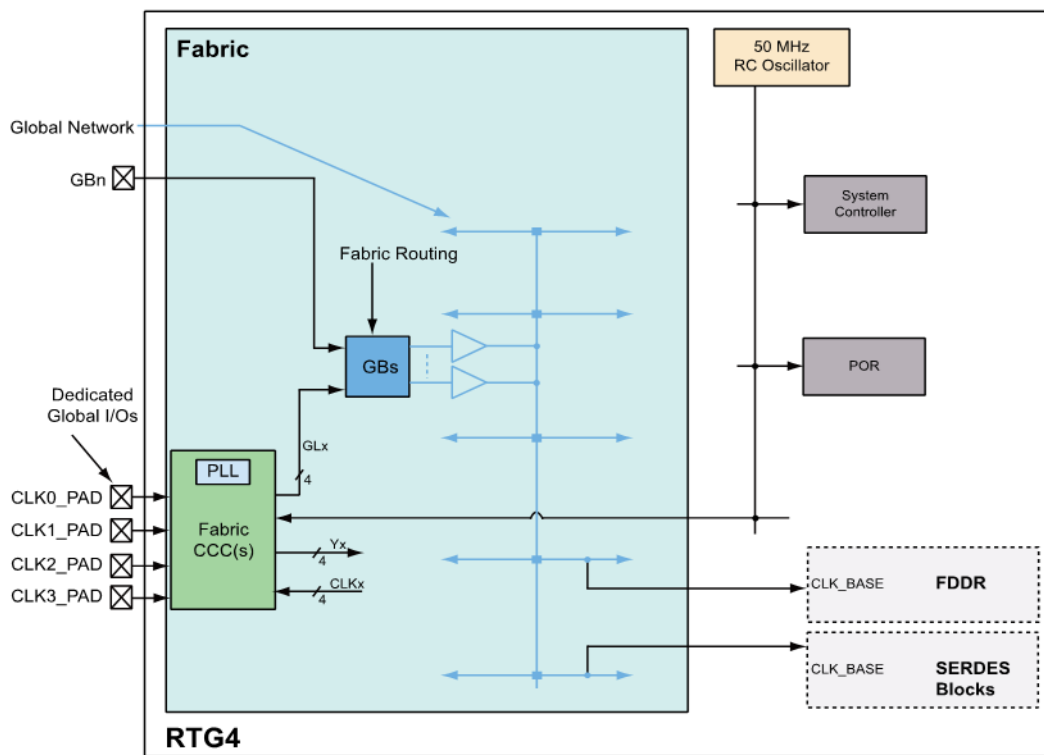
Fabric

50 MHz
RC Oscillator

Global Network

GBn

Fabric Routing

System Controller

GBs

POR

Dedicated Global I/Os

GLx

4

PLL

CLK0_PAD

CLK1_PAD

Fabric CCC(s)

CLK2_PAD

Yx

4

CLKx

4

CLK3_PAD

CLK_BASE

FDDR

CLK_BASE

SERDES Blocks

RTG4